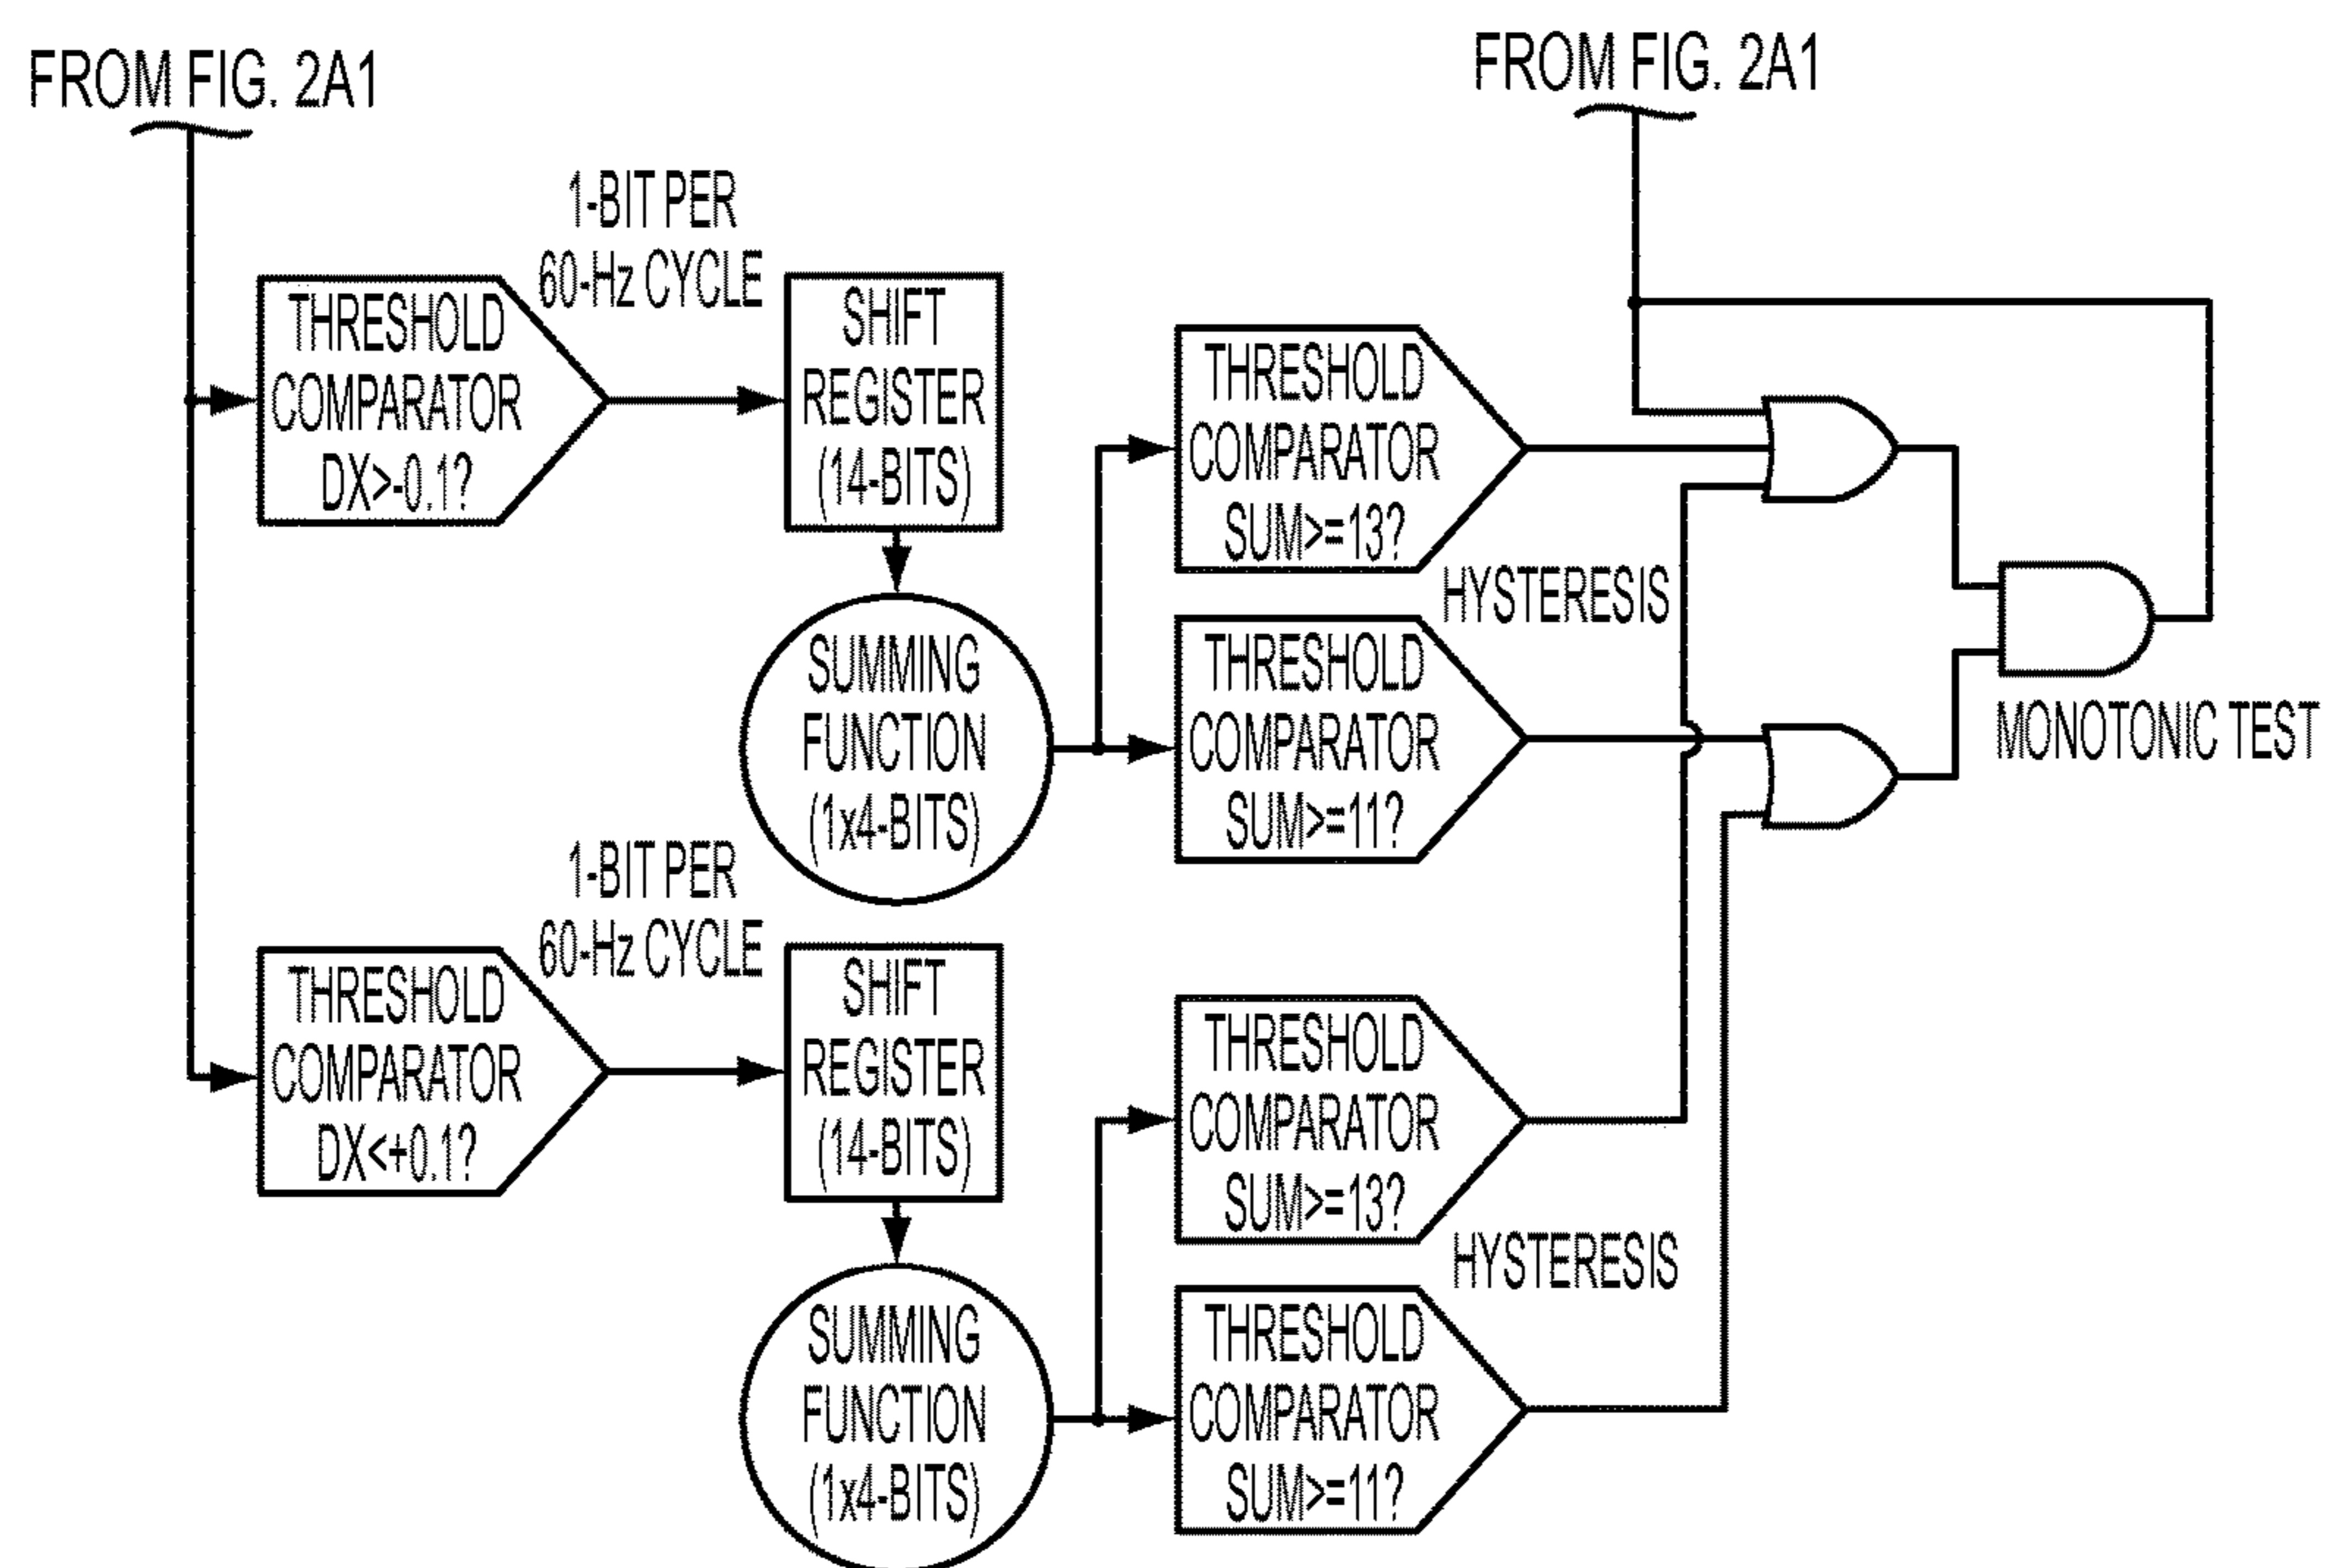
FROM FIG. 2A1

FROM FIG. 2A1

1-BIT PER 60-Hz CYCLE

THRESHOLD COMPARATOR DX>-0.1?

SHIFT REGISTER (14-BITS)

SUMMING FUNCTION (1x4-BITS)

THRESHOLD COMPARATOR SUM>=13?

HYSTERESIS

THRESHOLD COMPARATOR SUM>=11?

MONOTONIC TEST

1-BIT PER 60-Hz CYCLE

THRESHOLD COMPARATOR DX<+0.1?

SHIFT REGISTER (14-BITS)

SUMMING FUNCTION (1x4-BITS)

THRESHOLD COMPARATOR SUM>=13?

HYSTERESIS

THRESHOLD COMPARATOR SUM>=11?